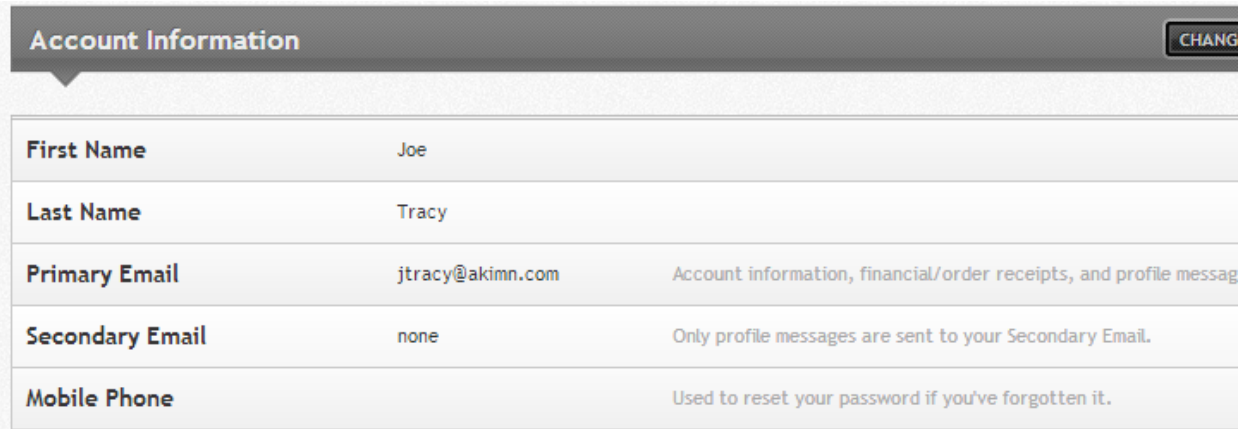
Account Information

CHANG

| First Name | Joe | |
|---|---|---|
| Last Name | Tracy | |
| Primary Email | jtracy@akimn.com | Account information, financial/order receipts, and profile messag |
| Secondary Email | none | Only profile messages are sent to your Secondary Email. |
| Mobile Phone | | Used to reset your password if you've forgotten it. |